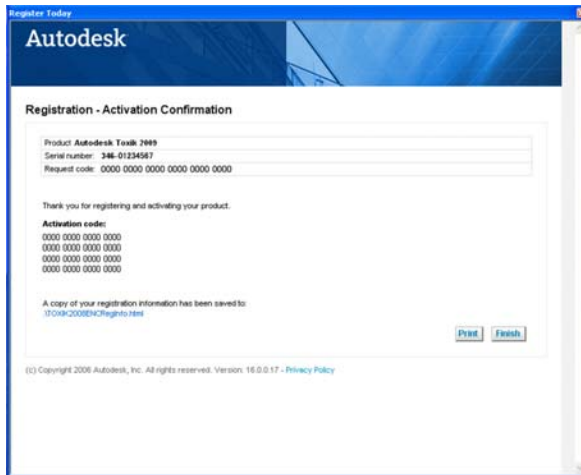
Register Today

Autodesk

Registration - Activation Confirmation

| | |
|---|---|
| Product: | Autodesk Toxik 2009 |
| Serial number: | 346-01234567 |
| Request code: | 0000 0000 0000 0000 0000 0000 |

Thank you for registering and activating your product.

Activation code:
0000 0000 0000 0000
0000 0000 0000 0000
0000 0000 0000 0000
0000 0000 0000 0000

A copy of your registration information has been saved to:
.\TOXIK2008ENCRegInfo.html

Print Finish

(c) Copyright 2006 Autodesk, Inc. All rights reserved. Version: 16.0.0.17 - Privacy Policy